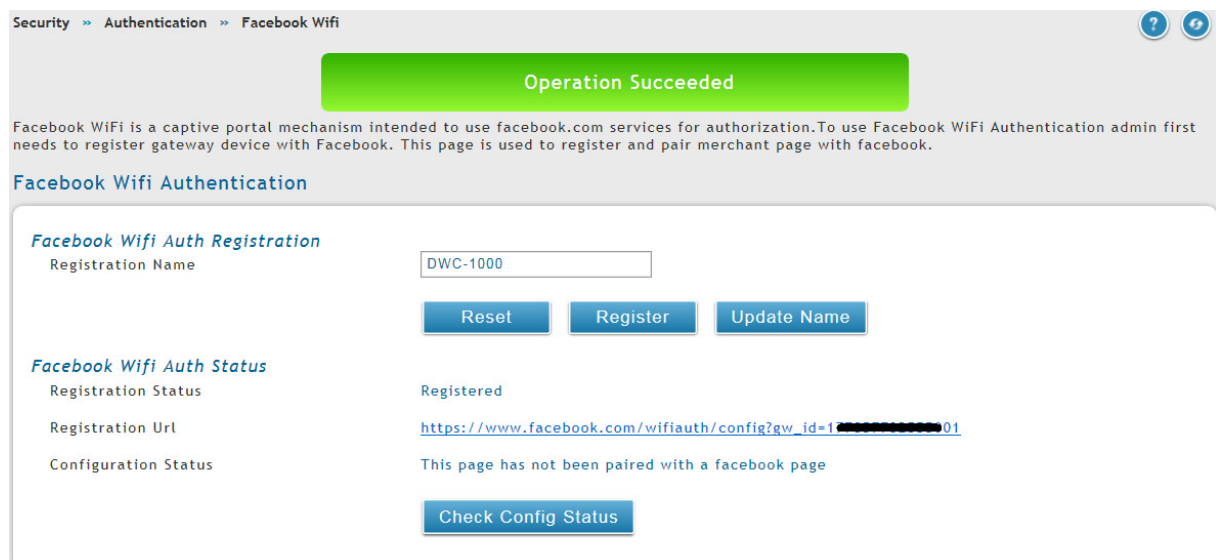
Security » Authentication » Facebook Wifi

?

Operation Succeeded

Facebook WiFi is a captive portal mechanism intended to use facebook.com services for authorization.To use Facebook WiFi Authentication admin first needs to register gateway device with Facebook. This page is used to register and pair merchant page with facebook.

Facebook Wifi Authentication

Facebook Wifi Auth Registration

Registration Name DWC-1000

Reset Register Update Name

Facebook Wifi Auth Status

Registration Status Registered

Registration Url https://www.facebook.com/wifiauth/config?gw_id=1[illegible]01

Configuration Status This page has not been paired with a facebook page

Check Config Status